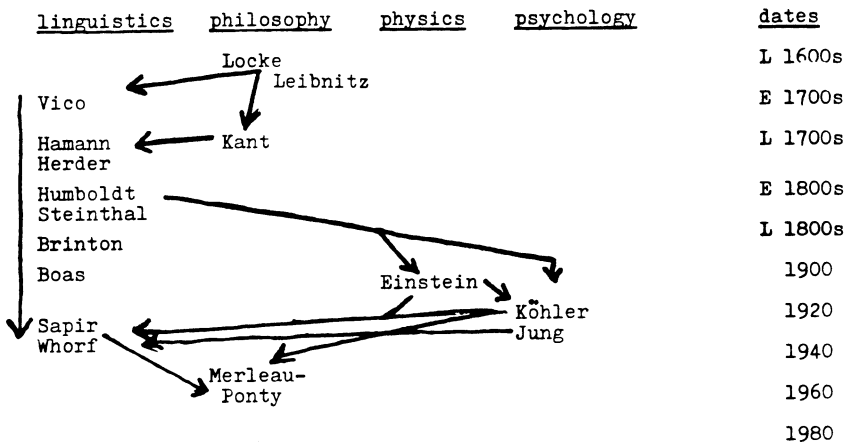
| linguistics | philosophy | physics | psychology | dates |
|---|---|---|---|---|
| | Locke Leibnitz | | | L 1600s |
| Vico | | | | E 1700s |
| Hamann Herder | Kant | | | L 1700s |
| Humboldt Steinthal | | | | E 1800s |
| Brinton | | | | L 1800s |
| Boas | | Einstein | | 1900 |
| Sapir Whorf | | | Köhler Jung | 1920 |
| | | | | 1940 |
| | Merleau-Ponty | | | 1960 |
| | | | | 1980 |